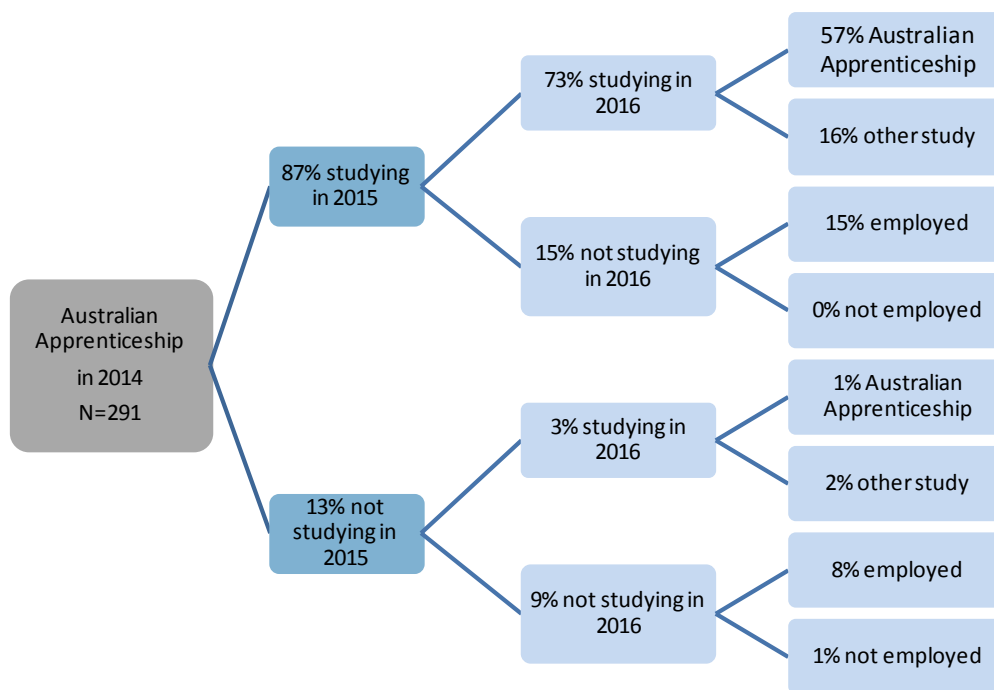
Australian Apprenticeship in 2014 N=291

87% studying in 2015

73% studying in 2016

57% Australian Apprenticeship

16% other study

15% not studying in 2016

15% employed

0% not employed

13% not studying in 2015

3% studying in 2016

1% Australian Apprenticeship

2% other study

9% not studying in 2016

8% employed

1% not employed